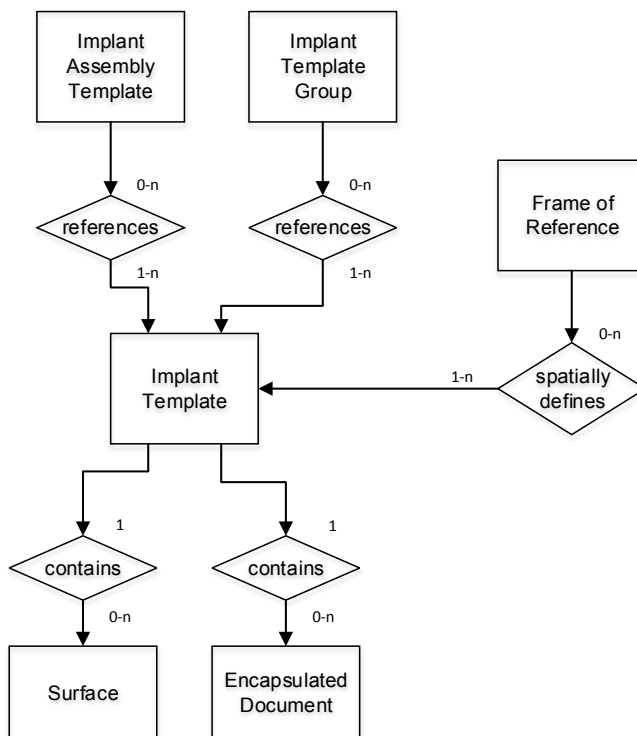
Implant Assembly Template

Implant Template Group

0-n

references

1-n

0-n

references

1-n

Frame of Reference

0-n

Implant Template

1-n

spatially defines

1

contains

0-n

1

contains

0-n

Surface

Encapsulated Document